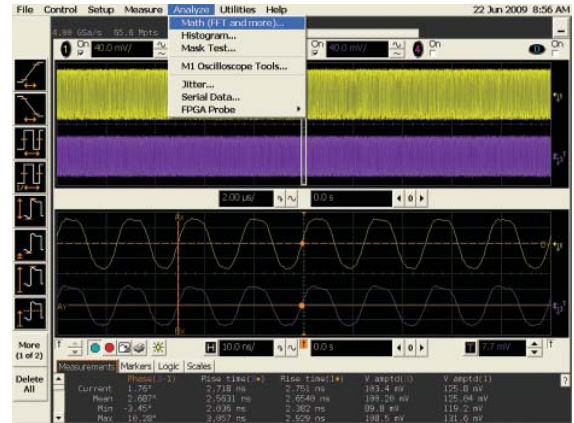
File Control Setup Measure Analyze Utilities Help 22 Jun 2009 8:56 AM

4.00 GSa/s 65.6 Mpts

1 On 40.0 mV/

Math (FFT and more)...
Histogram...
Mask Test...

M1 Oscilloscope Tools...

Jitter...
Serial Data...
FPGA Probe

On 40.0 mV/ 4 On On

2.00 µs/ 0.0 s

Ax

Ay

Bx

By

More (1 of 2)

Delete All

10.0 ns/ 0.0 s 7.7 mV

Measurements Markers Logic Scales

| | Phase(1-1) | Rise time(1) | Rise time(1) | V ampt(1) | V ampt(1) |
|---|---|---|---|---|---|
| Current | 1.76° | 2.718 ns | 2.751 ns | 103.4 mV | 125.8 mV |
| Mean | 2.687° | 2.5631 ns | 2.6540 ns | 108.20 mV | 125.04 mV |
| Min | -3.45° | 2.036 ns | 2.382 ns | 89.8 mV | 119.2 mV |
| Max | 10.28° | 3.057 ns | 2.929 ns | 198.5 mV | 131.6 mV |